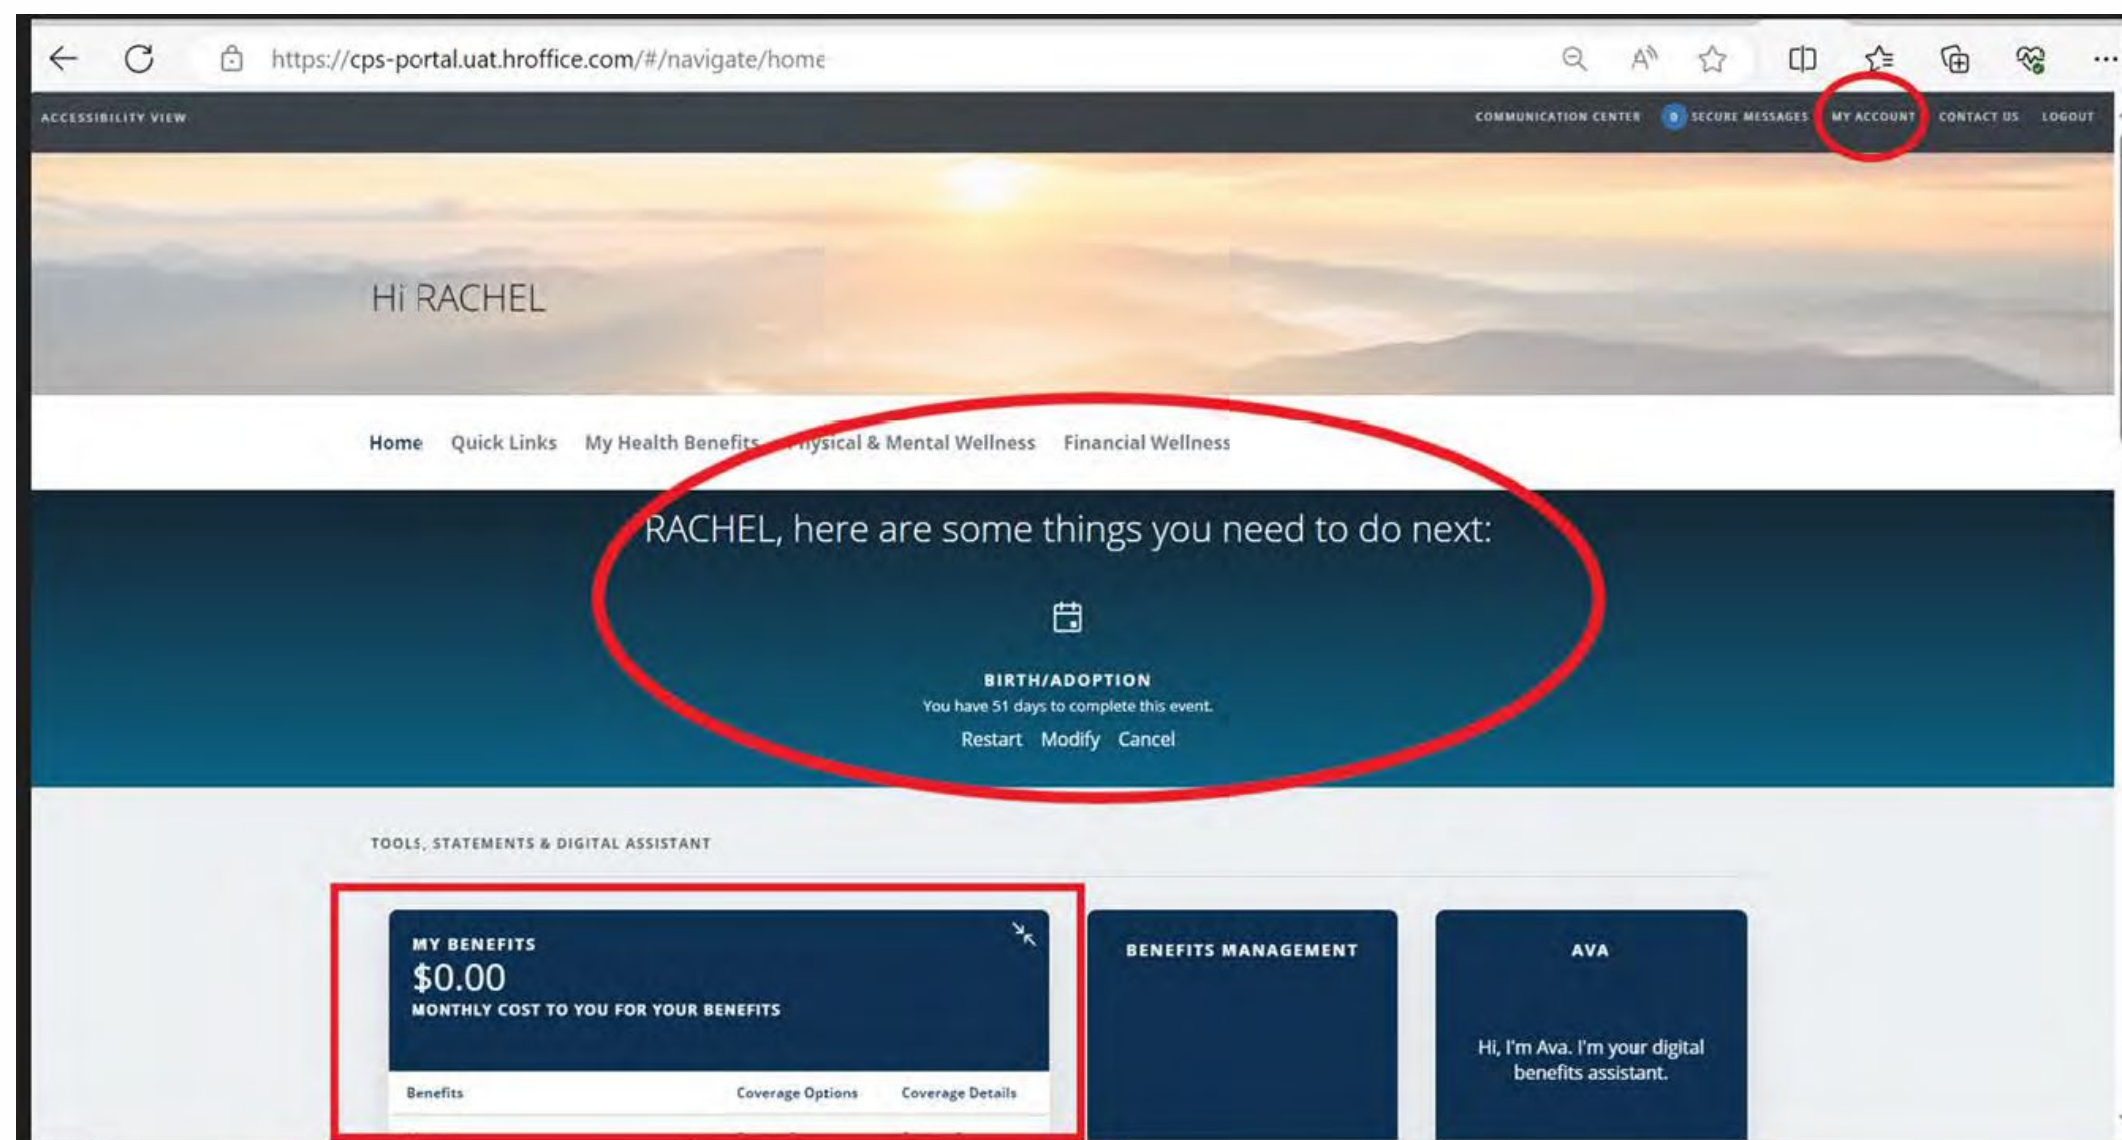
https://cps-portal.uat.hroffice.com/#/navigate/home

ACCESSIBILITY VIEW

COMMUNICATION CENTER 0 SECURE MESSAGES MY ACCOUNT CONTACT US LOGOUT

Hi RACHEL

Home Quick Links My Health Benefits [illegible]ysical & Mental Wellness Financial Wellness

RACHEL, here are some things you need to do next:

BIRTH/ADOPTION
You have 51 days to complete this event.
Restart Modify Cancel

TOOLS, STATEMENTS & DIGITAL ASSISTANT

MY BENEFITS
$0.00
MONTHLY COST TO YOU FOR YOUR BENEFITS

| Benefits | Coverage Options | Coverage Details |
|---|---|---|

BENEFITS MANAGEMENT

AVA

Hi, I'm Ava. I'm your digital benefits assistant.